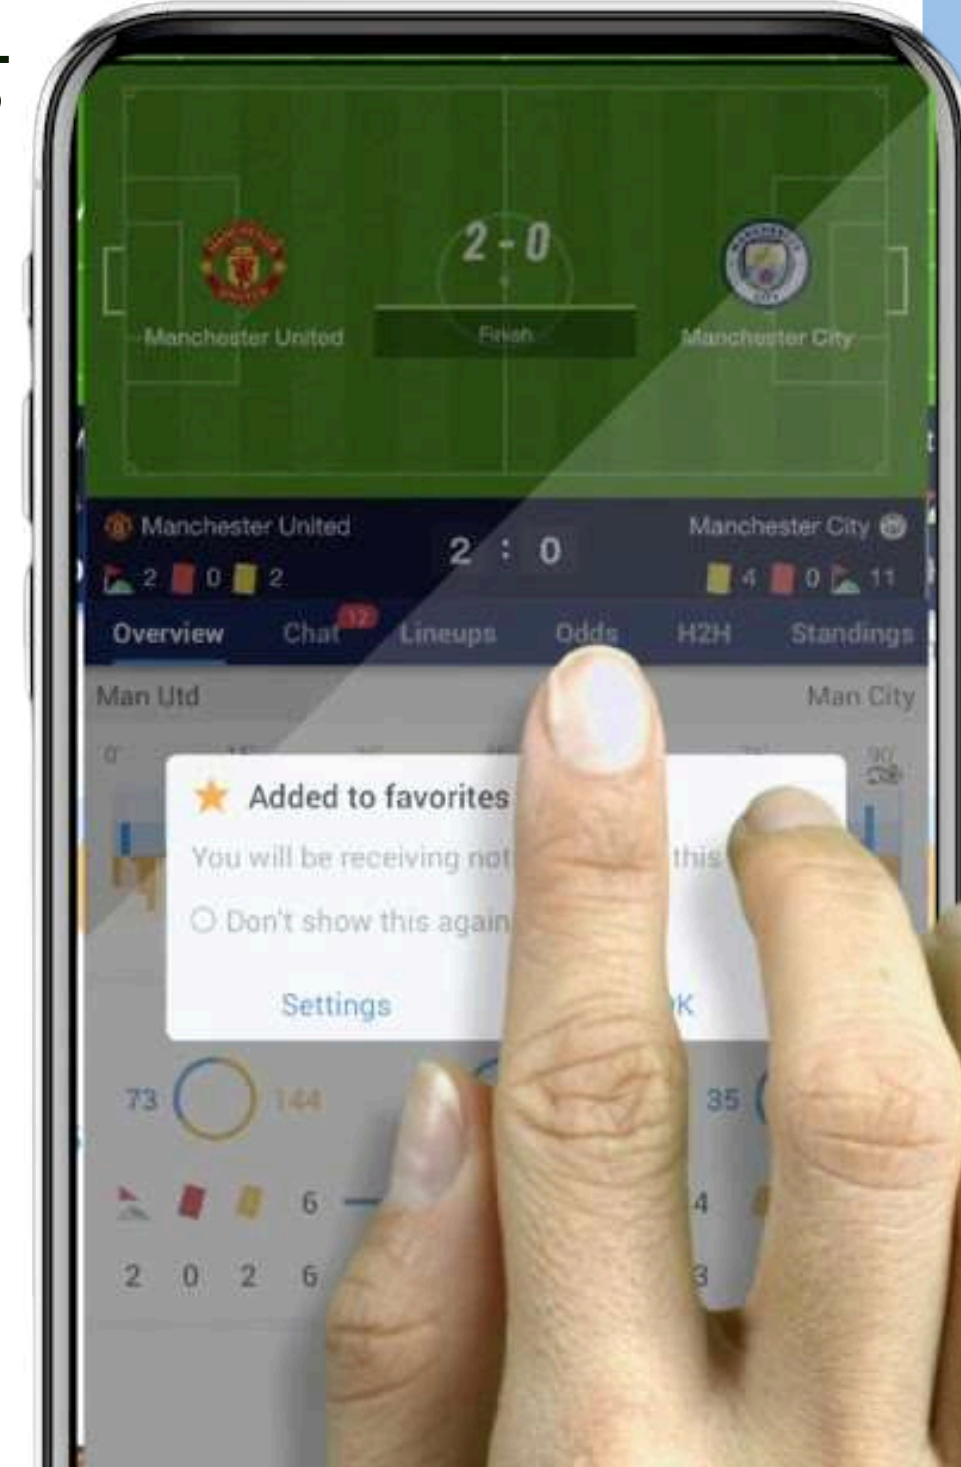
Manchester United

2 - 0

Finish

Manchester City

Manchester United 2 : 0 Manchester City

2 0 2

4 0 11

Overview Chat 12 Lineups Odds H2H Standings

Man Utd Man City

0 90

Added to favorites

You will be receiving not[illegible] this

Don't show this again

Settings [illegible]K

73 144 35

6 4

2 0 2 6 3